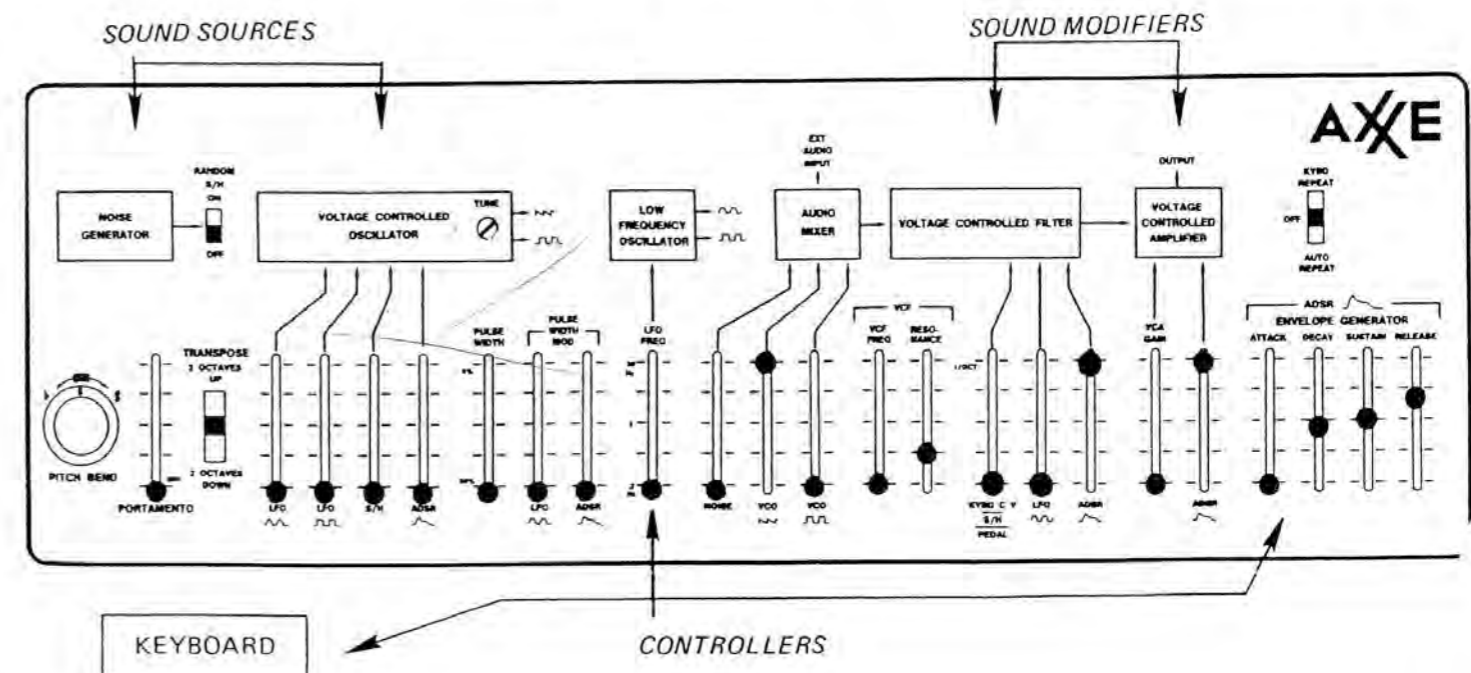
SOUND SOURCES

SOUND MODIFIERS

AXXE

NOISE GENERATOR

RANDOM S/H ON

OFF

VOLTAGE CONTROLLED OSCILLATOR

TUNE

LOW FREQUENCY OSCILLATOR

EXT AUDIO INPUT

AUDIO MIXER

VOLTAGE CONTROLLED FILTER

OUTPUT

VOLTAGE CONTROLLED AMPLIFIER

KYBD REPEAT

OFF

AUTO REPEAT

TRANSPOSE

2 OCTAVES UP

2 OCTAVES DOWN

PITCH BEND

PORTAMENTO

LFO

LFO

S/H

ADSR

PULSE WIDTH

PULSE WIDTH MOD

LFO

ADSR

LFO FREQ

NOISE

VCO

VCO

VCF

VCF FREQ

RESO-NANCE

KYBD C V

S/H

PEDAL

LFO

ADSR

VCA GAIN

ADSR

ADSR

ENVELOPE GENERATOR

ATTACK

DECAY

SUSTAIN

RELEASE

KEYBOARD

CONTROLLERS